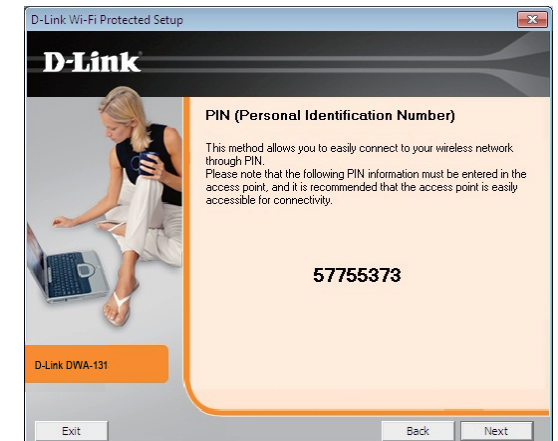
D-Link Wi-Fi Protected Setup

D-Link

PIN (Personal Identification Number)

This method allows you to easily connect to your wireless network through PIN.
Please note that the following PIN information must be entered in the access point, and it is recommended that the access point is easily accessible for connectivity.

57755373

D-Link DWA-131

Exit

Back

Next